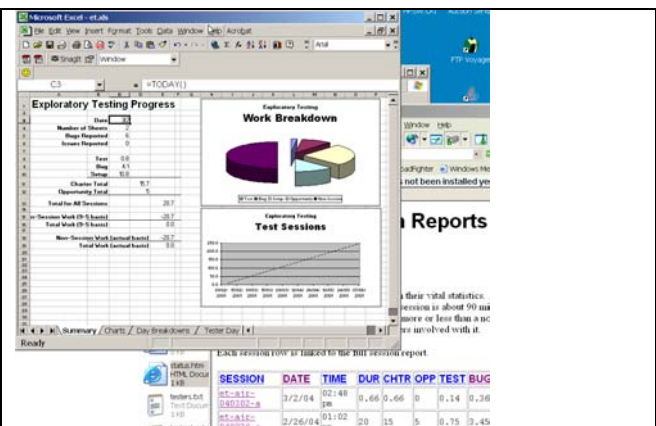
Microsoft Excel - et.xls

File Edit View Insert Format Tools Data Window Help Acrobat

Arial

SnagIt Window

C3 = =TODAY()

Exploratory Testing Progress

Date
Number of Sheets 2
Bugs Reported 6
Issues Reported 0

Test 0.0
Bug 4.1
Setup 10.0

Charter Total 15.7
Opportunity Total 5

Total for All Sessions 20.7

Non-Session Work (9-5 basis) -20.7
Total Work (9-5 basis) 0.0

Non-Session Work (actual basis) -20.7
Total Work (actual basis) 0.0

Exploratory Testing
Work Breakdown

Exploratory Testing
Test Sessions

Summary / Charts / Day Breakdowns / Tester Day

Ready

FTP Voyager

Window Help

Windows Me

not been installed ye

Reports

their vital statistics
session is about 90 mi
more or less than a n
rs involved with it.

Each session row is linked to the full session report.

status.htm HTML Docum 1 KB

testers.txt Text Docum 1 KB

| SESSION | DATE | TIME | DUR | CHTR | OPP | TEST | BUG |
|---|---|---|---|---|---|---|---|
| et-atc-040302-a | 3/2/04 | 02:48 pm | 0.66 | 0.66 | 0 | 0.14 | 0.36 |
| et-atc-040226-a | 2/26/04 | 01:02 pm | 20 | 15 | 5 | 0.75 | 3.45 |